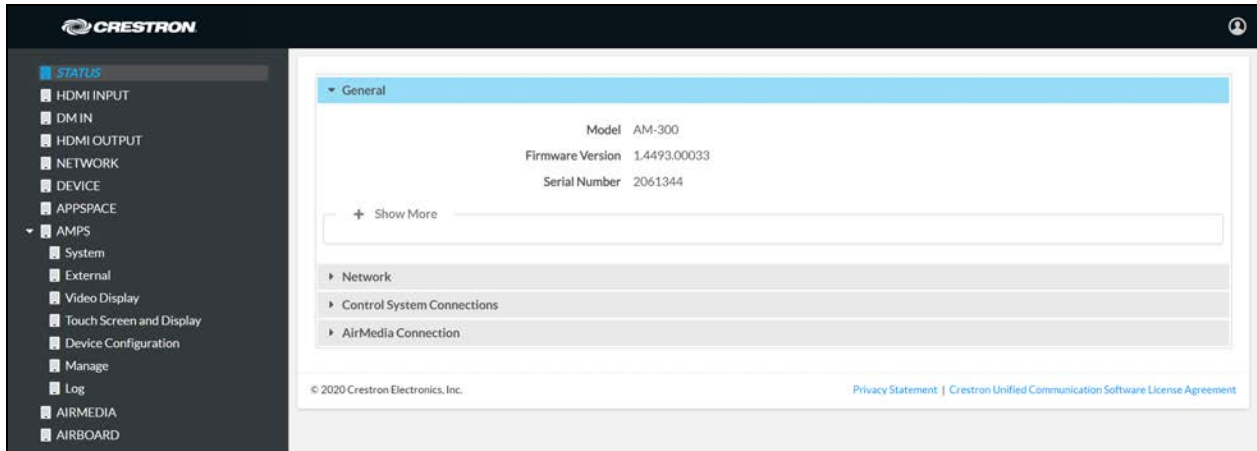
CRESTRON

STATUS
HDMI INPUT
DM IN
HDMI OUTPUT
NETWORK
DEVICE
APPSPACE
AMPS
System
External
Video Display
Touch Screen and Display
Device Configuration
Manage
Log
AIRMEDIA
AIRBOARD

General

Model AM-300
Firmware Version 1.4493.00033
Serial Number 2061344

+ Show More

Network
Control System Connections
AirMedia Connection

© 2020 Crestron Electronics, Inc.

Privacy Statement | Crestron Unified Communication Software License Agreement